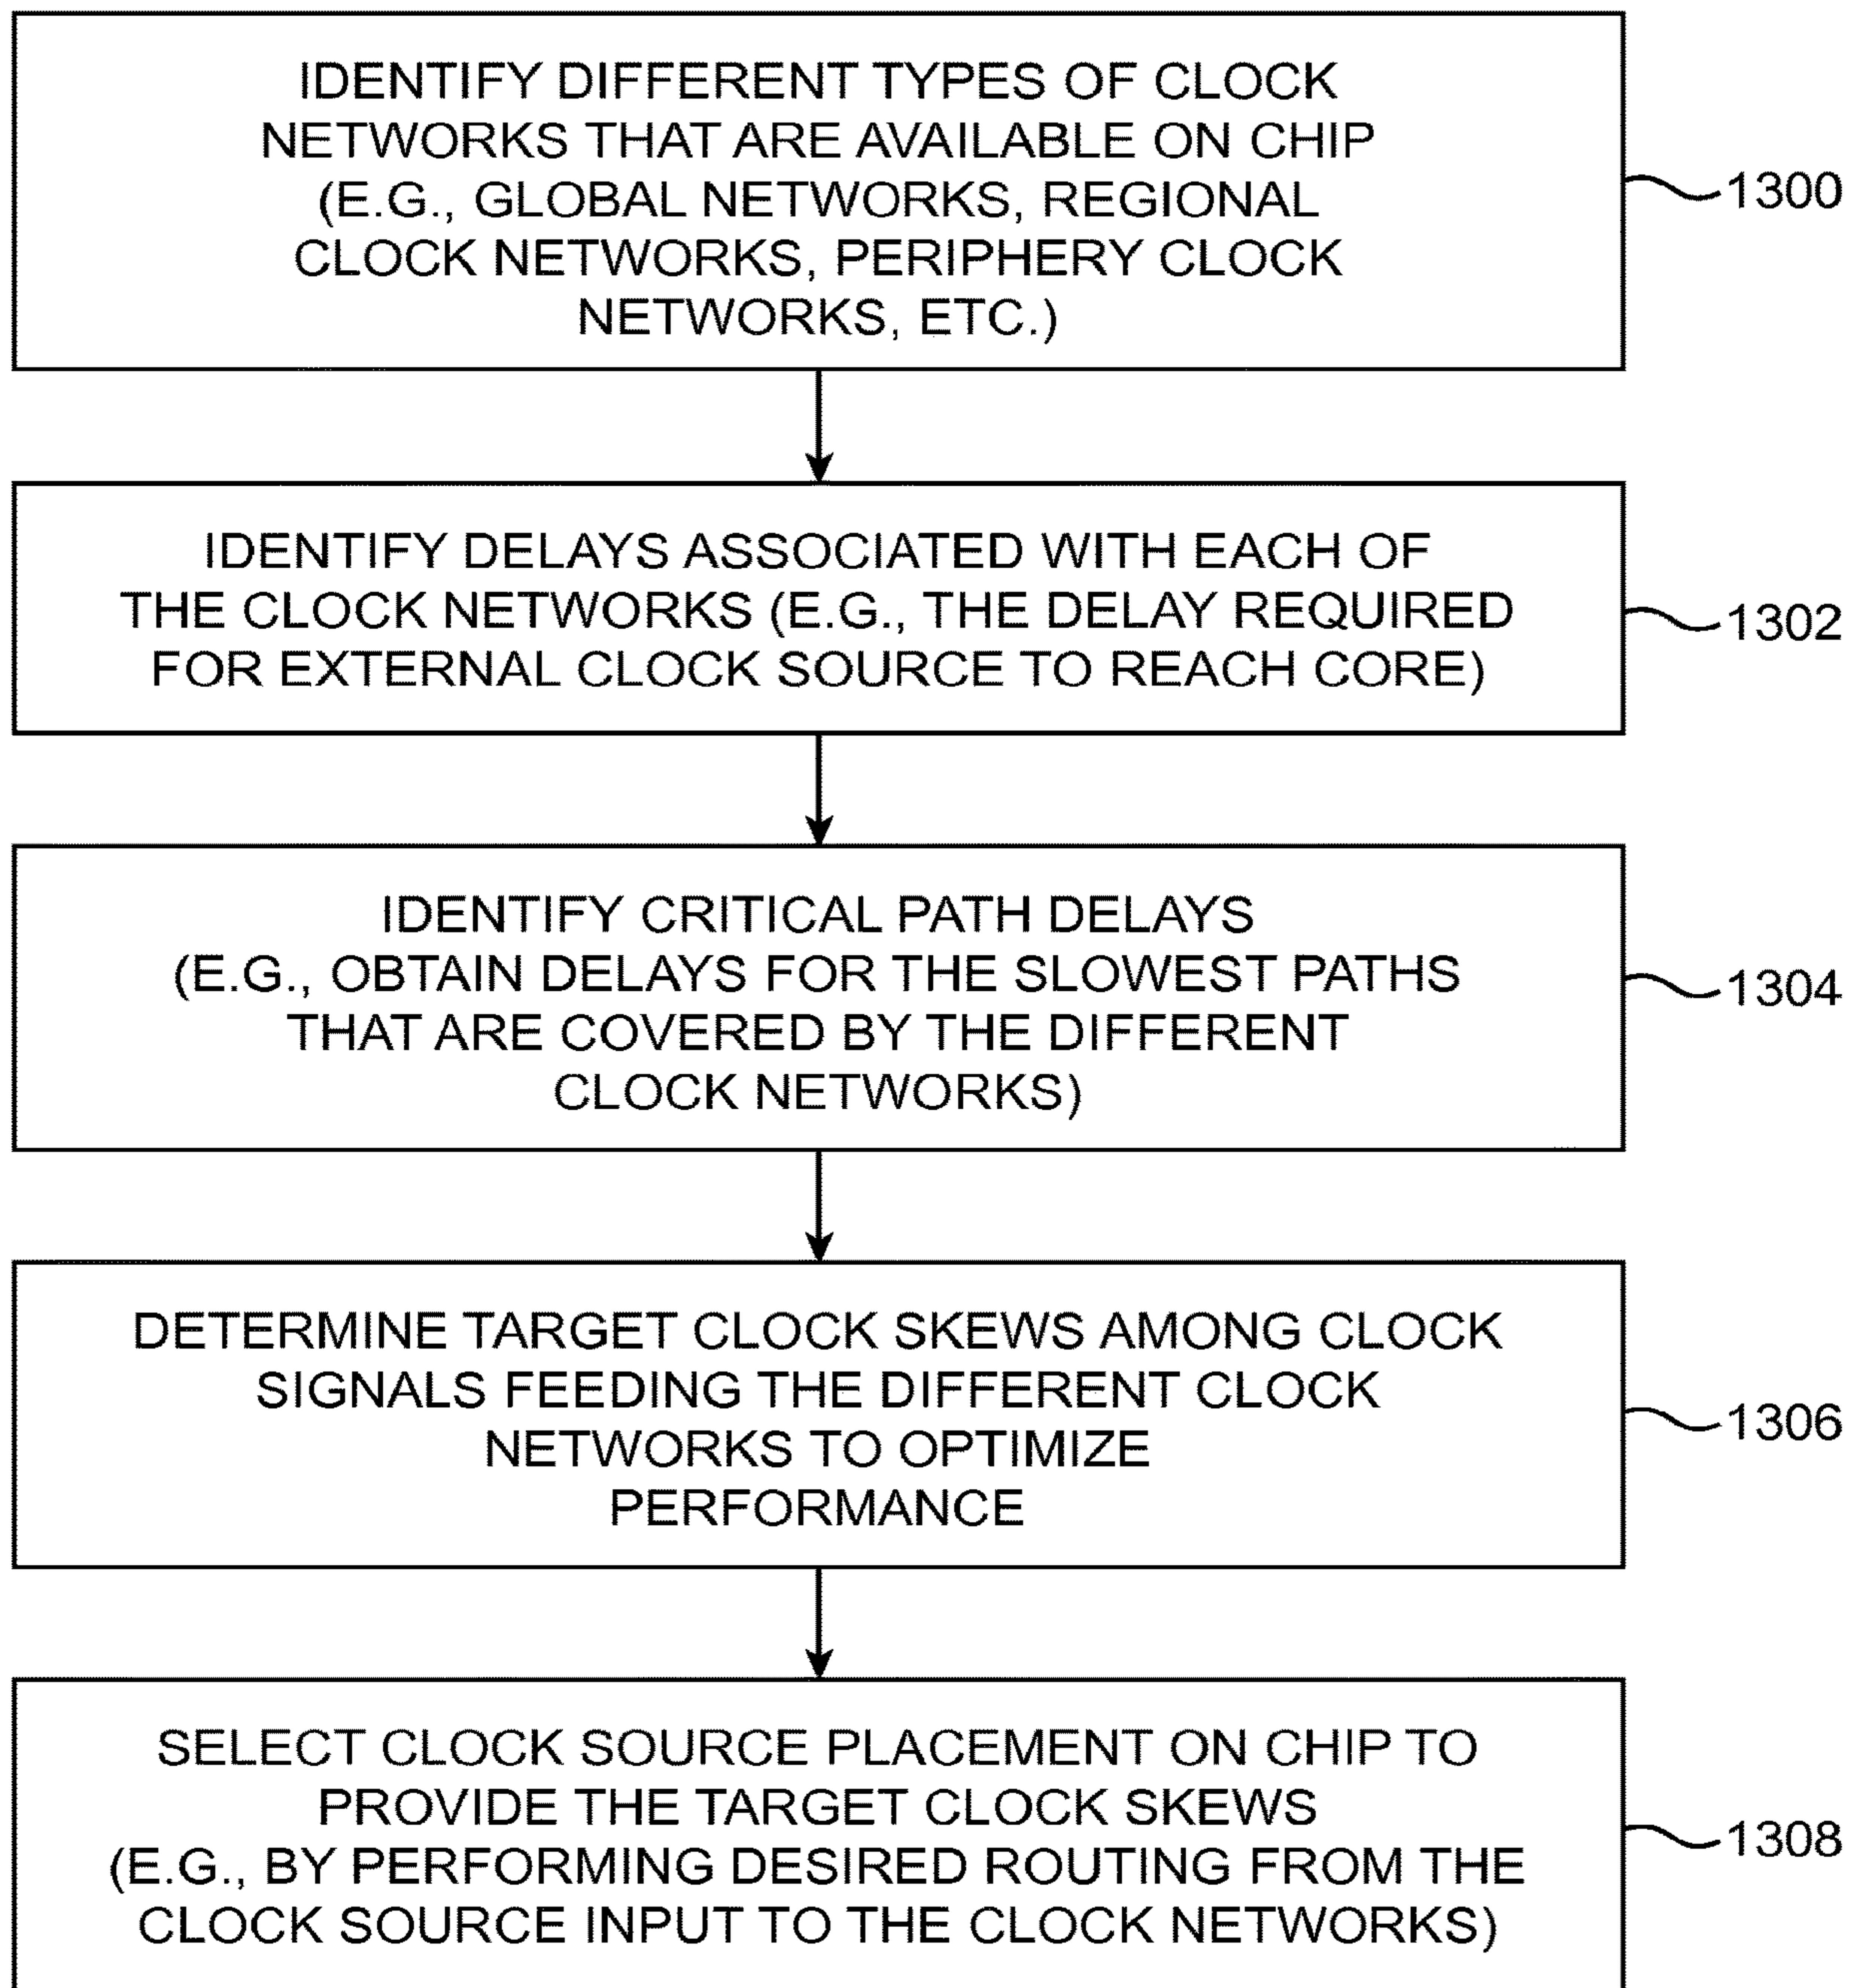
IDENTIFY DIFFERENT TYPES OF CLOCK NETWORKS THAT ARE AVAILABLE ON CHIP (E.G., GLOBAL NETWORKS, REGIONAL CLOCK NETWORKS, PERIPHERY CLOCK NETWORKS, ETC.)

1300

IDENTIFY DELAYS ASSOCIATED WITH EACH OF THE CLOCK NETWORKS (E.G., THE DELAY REQUIRED FOR EXTERNAL CLOCK SOURCE TO REACH CORE)

1302

IDENTIFY CRITICAL PATH DELAYS (E.G., OBTAIN DELAYS FOR THE SLOWEST PATHS THAT ARE COVERED BY THE DIFFERENT CLOCK NETWORKS)

1304

DETERMINE TARGET CLOCK SKEWS AMONG CLOCK SIGNALS FEEDING THE DIFFERENT CLOCK NETWORKS TO OPTIMIZE PERFORMANCE

1306

SELECT CLOCK SOURCE PLACEMENT ON CHIP TO PROVIDE THE TARGET CLOCK SKEWS (E.G., BY PERFORMING DESIRED ROUTING FROM THE CLOCK SOURCE INPUT TO THE CLOCK NETWORKS)

1308